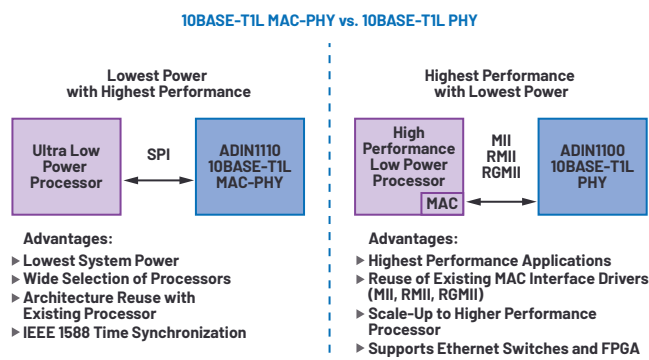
10BASE-T1L MAC-PHY vs. 10BASE-T1L PHY

Lowest Power with Highest Performance

Ultra Low Power Processor

SPI

ADIN1110 10BASE-T1L MAC-PHY

Advantages:

▸ Lowest System Power
▸ Wide Selection of Processors
▸ Architecture Reuse with Existing Processor
▸ IEEE 1588 Time Synchronization

Highest Performance with Lowest Power

High Performance Low Power Processor

MAC

MII
RMII
RGMII

ADIN1100 10BASE-T1L PHY

Advantages:

▸ Highest Performance Applications
▸ Reuse of Existing MAC Interface Drivers (MII, RMII, RGMII)
▸ Scale-Up to Higher Performance Processor
▸ Supports Ethernet Switches and FPGA